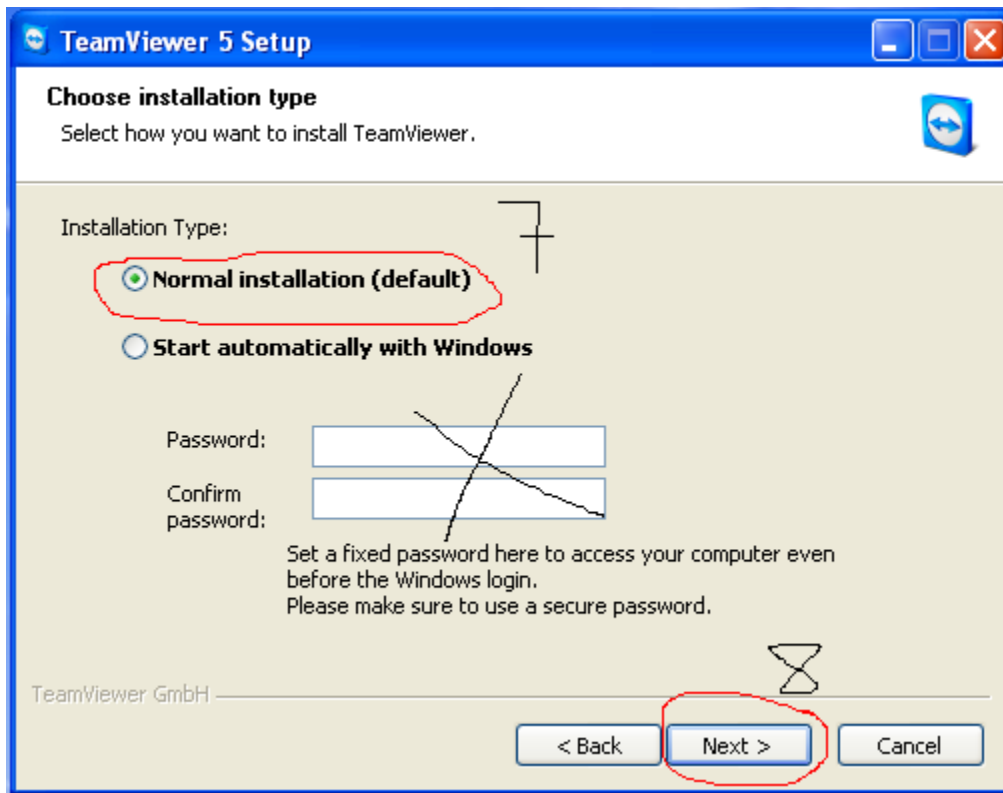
TeamViewer 5 Setup

Choose installation type
Select how you want to install TeamViewer.

Installation Type:

Normal installation (default)

Start automatically with Windows

Password:

Confirm password:

Set a fixed password here to access your computer even before the Windows login.
Please make sure to use a secure password.

TeamViewer GmbH

< Back
Next >
Cancel